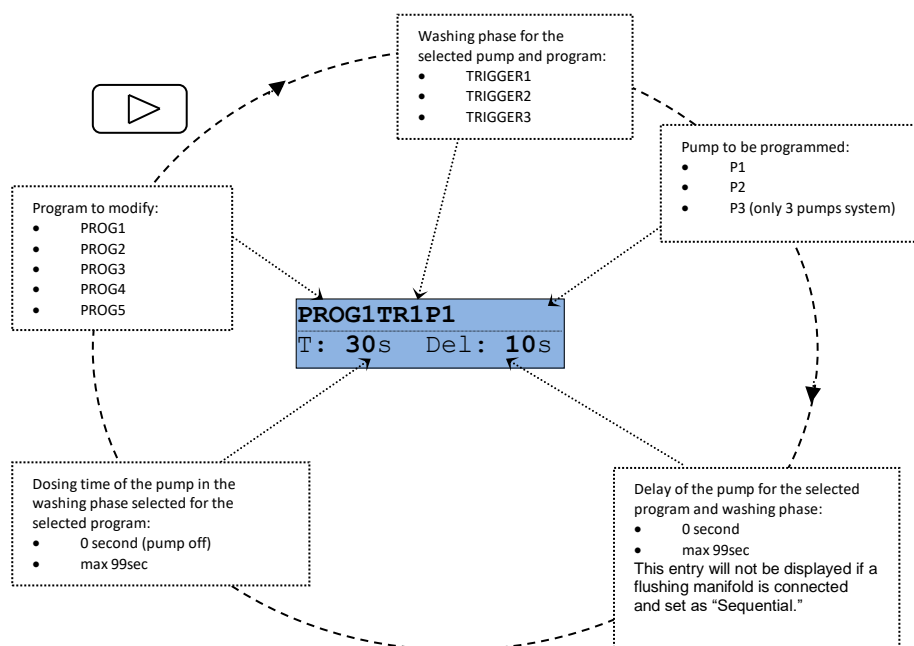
Washing phase for the selected pump and program:
- TRIGGER1
- TRIGGER2
- TRIGGER3

Pump to be programmed:
- P1
- P2
- P3 (only 3 pumps system)

Program to modify:
- PROG1
- PROG2
- PROG3
- PROG4
- PROG5

PROG1TR1P1
T: 30s Del: 10s

Dosing time of the pump in the washing phase selected for the selected program:
- 0 second (pump off)
- max 99sec

Delay of the pump for the selected program and washing phase:
- 0 second
- max 99sec

This entry will not be displayed if a flushing manifold is connected and set as "Sequential."